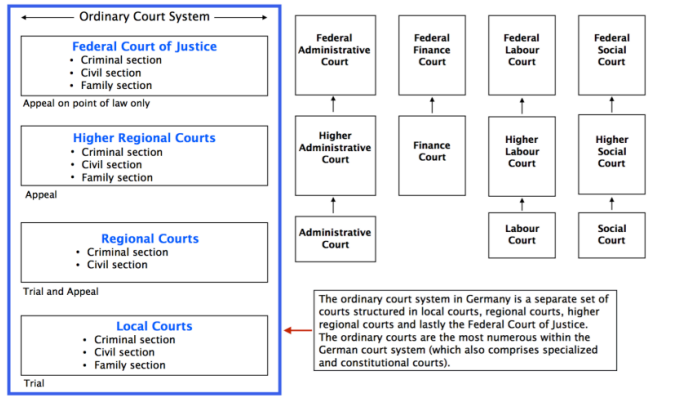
Ordinary Court System

Federal Court of Justice
- Criminal section
- Civil section
- Family section

Appeal on point of law only

Higher Regional Courts
- Criminal section
- Civil section
- Family section

Appeal

Regional Courts
- Criminal section
- Civil section

Trial and Appeal

Local Courts
- Criminal section
- Civil section
- Family section

Trial

Federal Administrative Court

Higher Administrative Court

Administrative Court

Federal Finance Court

Finance Court

Federal Labour Court

Higher Labour Court

Labour Court

Federal Social Court

Higher Social Court

Social Court

The ordinary court system in Germany is a separate set of courts structured in local courts, regional courts, higher regional courts and lastly the Federal Court of Justice. The ordinary courts are the most numerous within the German court system (which also comprises specialized and constitutional courts).